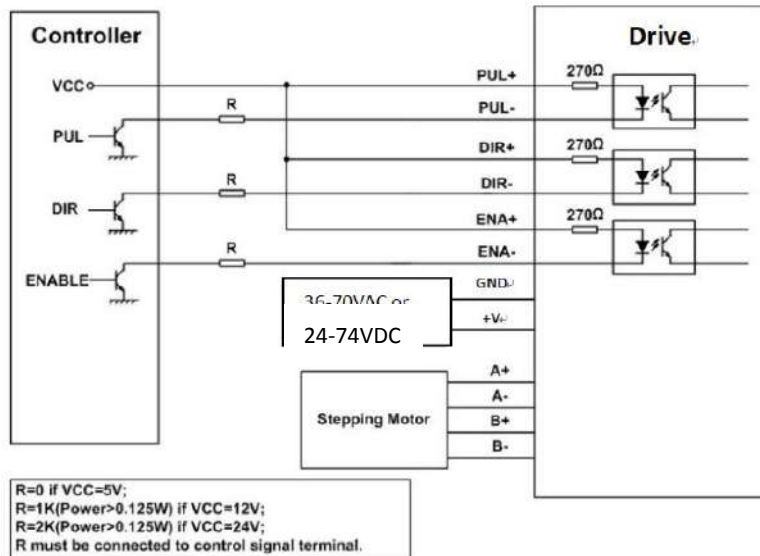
Controller

Drive

VCC

PUL

DIR

ENABLE

R

R

R

PUL+

PUL-

DIR+

DIR-

ENA+

ENA-

GND

+V

270Ω

270Ω

270Ω

36-70VAC or

24-74VDC

Stepping Motor

A+

A-

B+

B-

R=0 if VCC=5V;
R=1K(Power>0.125W) if VCC=12V;
R=2K(Power>0.125W) if VCC=24V;
R must be connected to control signal terminal.